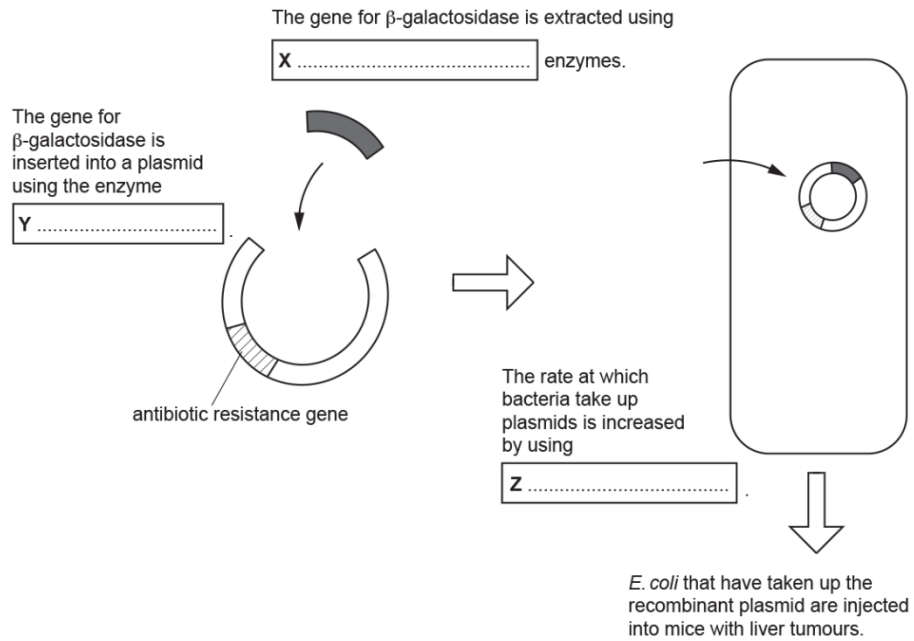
The gene for β-galactosidase is extracted using

X .......................................... enzymes.

The gene for β-galactosidase is inserted into a plasmid using the enzyme

Y .................................. .

antibiotic resistance gene

The rate at which bacteria take up plasmids is increased by using

Z ...................................... .

*E. coli* that have taken up the recombinant plasmid are injected into mice with liver tumours.